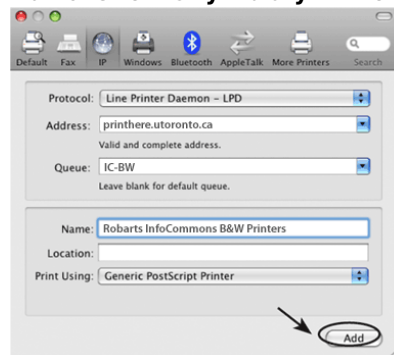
Default Fax IP Windows Bluetooth AppleTalk More Printers Search

Protocol: Line Printer Daemon – LPD

Address: printhere.utoronto.ca

Valid and complete address.

Queue: IC-BW

Leave blank for default queue.

Name: Robarts InfoCommons B&W Printers

Location:

Print Using: Generic PostScript Printer

Add